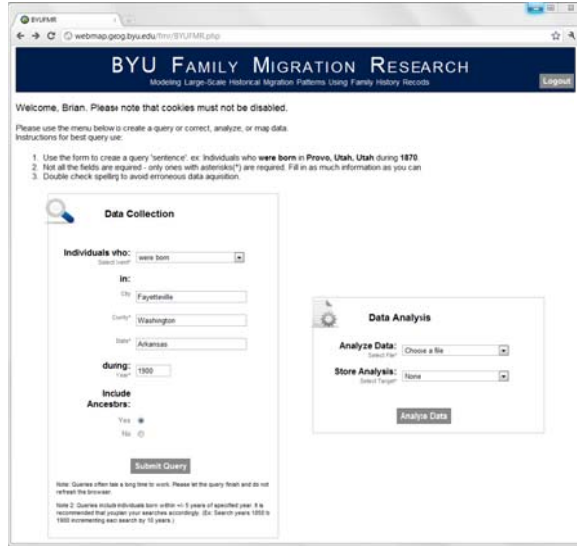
BYUFMR

webmap.geog.byu.edu/fmr/BYUFMR.php

BYU FAMILY MIGRATION RESEARCH

Modeling Large-Scale Historical Migration Patterns Using Family History Records

Logout

Welcome, Brian. Please note that cookies must not be disabled.

Please use the menu below to create a query or correct, analyze, or map data.
Instructions for best query use:

1. Use the form to create a query 'sentence': ex: Individuals who **were born** in **Provo, Utah, Utah** during **1870**.
2. Not all the fields are required - only ones with asterisks(*) are required. Fill in as much information as you can
3. Double check spelling to avoid erroneous data aquisition.

Data Collection

Individuals who:
Select Event*
were born

in:

City
Fayetteville

County*
Washington

State*
Arkansas

during:
Year*
1900

Include Ancestors:

Yes
No

Submit Query

Note: Queries often take a long time to work. Please let the query finish and do not refresh the browser.

Note 2: Queries include individuals born within +/- 5 years of specified year. It is recommended that you plan your searches accordingly. (Ex: Search years 1850 to 1900 incrementing each search by 10 years.)

Data Analysis

Analyze Data:
Select File*
Choose a file

Store Analysis:
Select Target*
None

Analyze Data